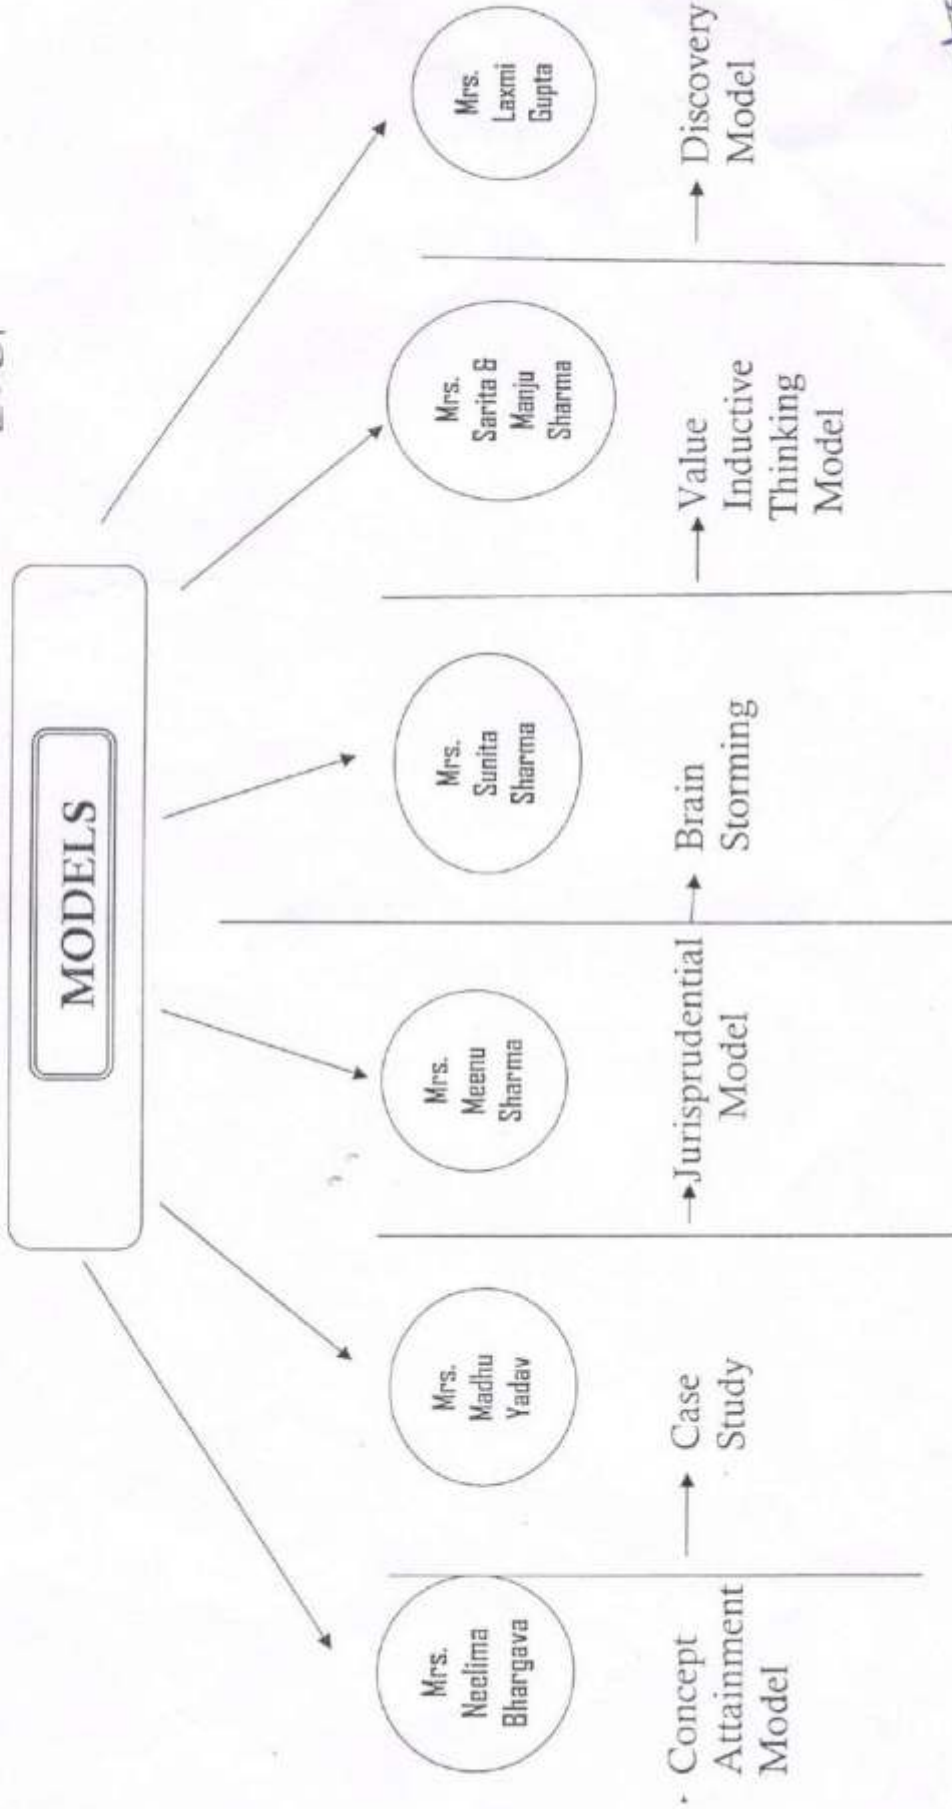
MODELS

Mrs. Neelima Bhargava

Concept Attainment Model

Mrs. Madhu Yadav

Case Study

Mrs. Meenu Sharma

Jurisprudential Model

Mrs. Sunita Sharma

Brain Storming

Mrs. Sarita & Manju Sharma

Value Inductive Thinking Model

Mrs. Laxmi Gupta

Discovery Model